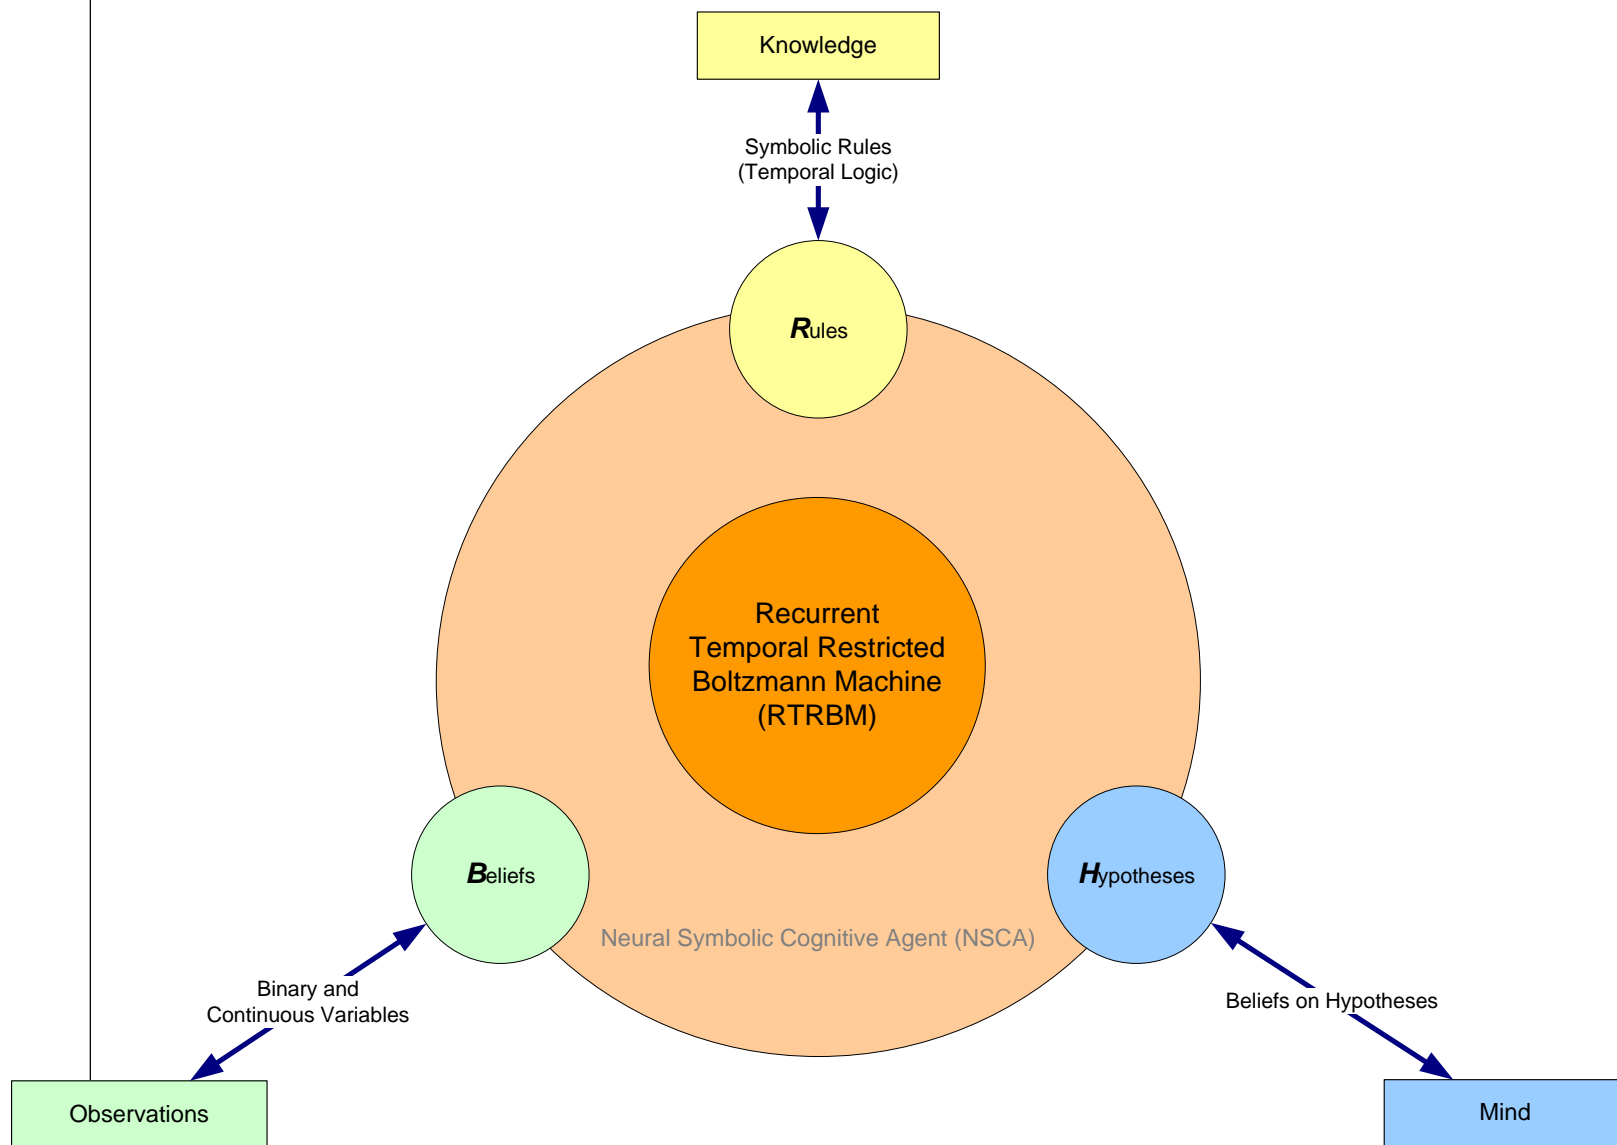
Knowledge

Symbolic Rules
(Temporal Logic)

Rules

Recurrent
Temporal Restricted
Boltzmann Machine
(RTRBM)

Beliefs

Hypotheses

Neural Symbolic Cognitive Agent (NSCA)

Binary and
Continuous Variables

Beliefs on Hypotheses

Observations

Mind